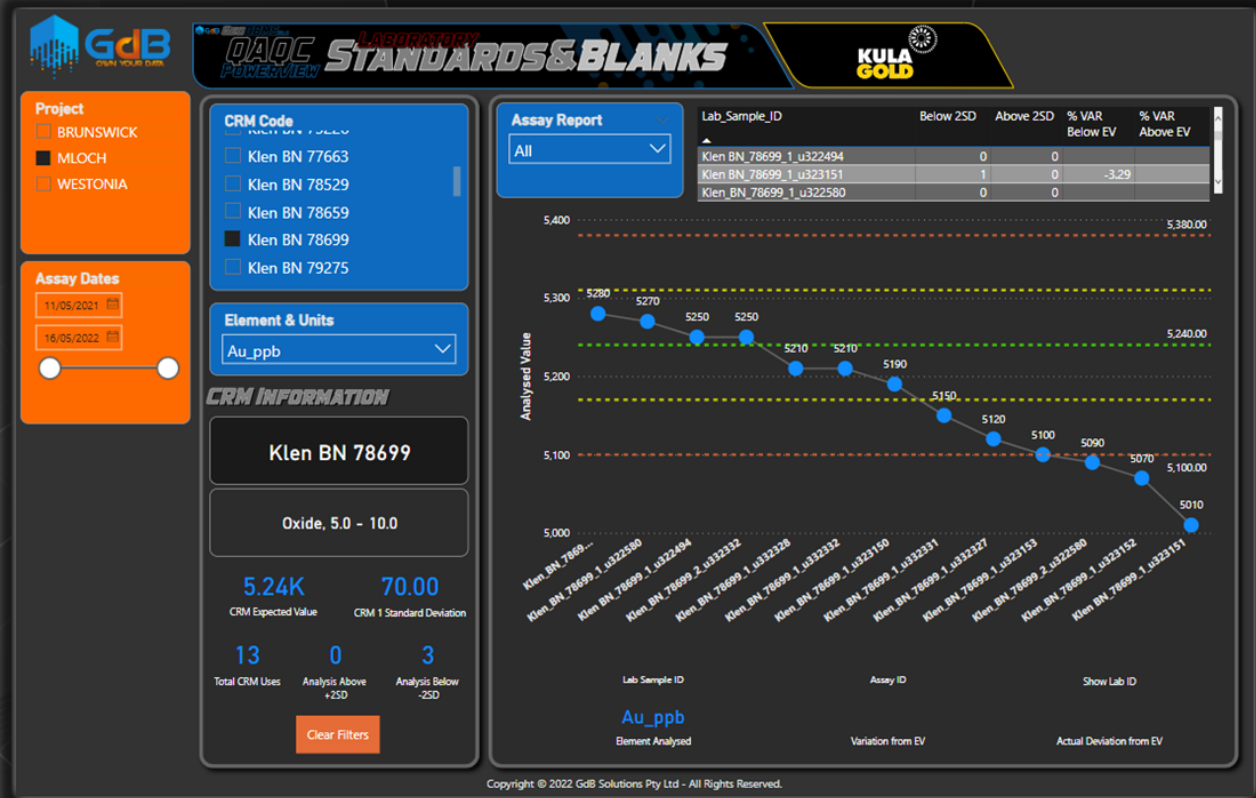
GdB
OWN YOUR DATA

QAQC POWERVIEW LABORATORY STANDARDS&BLANKS

KULA GOLD

Project
BRUNSWICK
MLOCH
WESTONIA

Assay Dates
11/05/2021
16/05/2022

CRM Code
Klen BN 77663
Klen BN 78529
Klen BN 78659
Klen BN 78699
Klen BN 79275

Element & Units
Au_ppb

CRM Information

Klen BN 78699

Oxide, 5.0 - 10.0

5.24K
CRM Expected Value

70.00
CRM 1 Standard Deviation

13
Total CRM Uses

0
Analysis Above +2SD

3
Analysis Below -2SD

Clear Filters

Assay Report
All

| Lab_Sample_ID | Below 2SD | Above 2SD | % VAR Below EV | % VAR Above EV |
|---|---|---|---|---|
| Klen BN_78699_1_u322494 | 0 | 0 | | |
| Klen BN_78699_1_u323151 | 1 | 0 | -3.29 | |
| Klen BN_78699_1_u322580 | 0 | 0 | | |

5,400
5,300
5,200
5,100
5,000
Analysed Value
5,380.00
5,240.00
5,100.00
5280
5270
5250
5250
5210
5210
5190
5150
5120
5100
5090
5070
5010
Klen_BN_7869...
Klen_BN_78699_1_u322580
Klen_BN_78699_1_u322494
Klen_BN_78699_2_u332332
Klen_BN_78699_1_u332328
Klen_BN_78699_1_u332332
Klen_BN_78699_1_u323150
Klen_BN_78699_1_u332331
Klen_BN_78699_1_u332327
Klen_BN_78699_1_u323153
Klen_BN_78699_2_u322580
Klen_BN_78699_1_u323152
Klen_BN_78699_1_u323151

Lab Sample ID
Assay ID
Show Lab ID

Au_ppb
Element Analysed
Variation from EV
Actual Deviation from EV

Copyright © 2022 GdB Solutions Pty Ltd - All Rights Reserved.